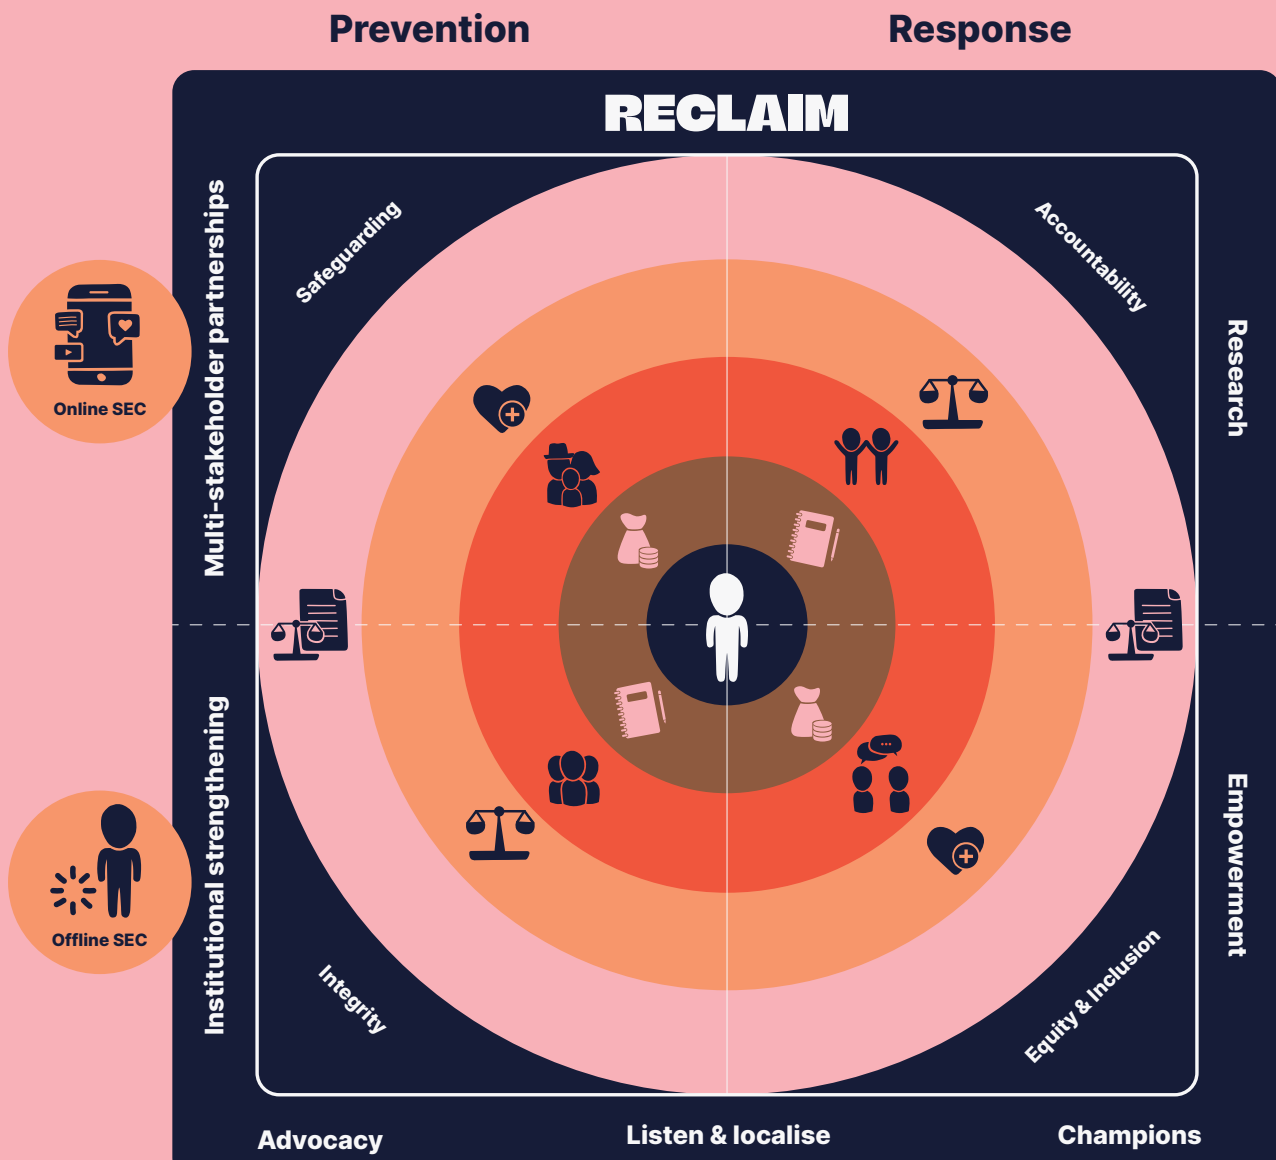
Prevention

Response

RECLAIM

Multi-stakeholder partnerships

Online SEC

Safeguarding

Accountability

Research

Institutional strengthening

Offline SEC

Integrity

Equity & Inclusion

Empowerment

Advocacy

Listen & localise

Champions